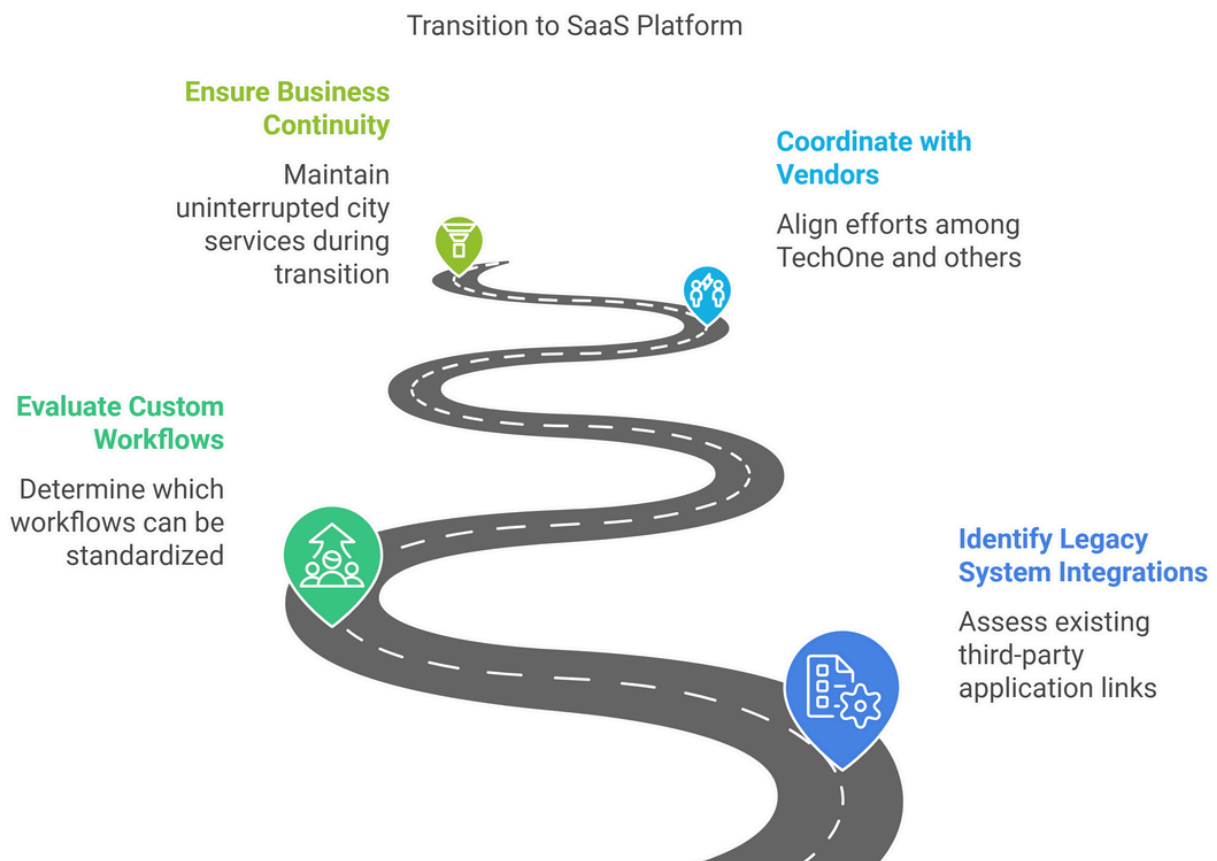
Transition to SaaS Platform

Ensure Business Continuity

Maintain uninterrupted city services during transition

Coordinate with Vendors

Align efforts among TechOne and others

Evaluate Custom Workflows

Determine which workflows can be standardized

Identify Legacy System Integrations

Assess existing third-party application links